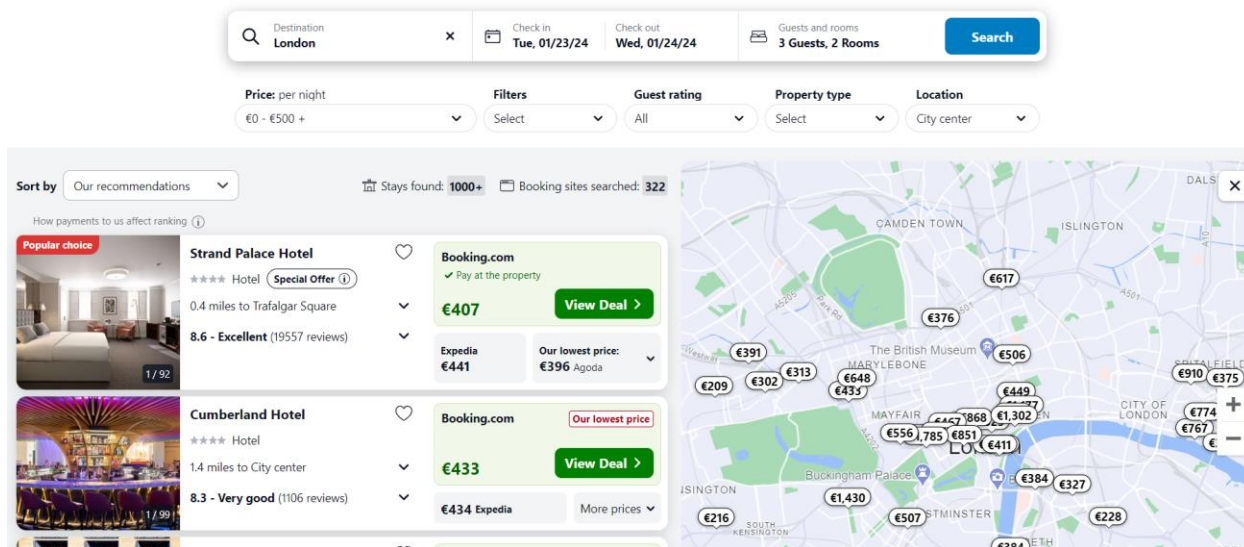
Destination
London
×
Check in
Tue, 01/23/24
Check out
Wed, 01/24/24
Guests and rooms
3 Guests, 2 Rooms
Search

Price: per night
€0 - €500 +
Filters
Select
Guest rating
All
Property type
Select
Location
City center

Sort by
Our recommendations
Stays found: 1000+
Booking sites searched: 322
How payments to us affect ranking

Popular choice
1/92
Strand Palace Hotel
★★★★ Hotel
Special Offer
0.4 miles to Trafalgar Square
8.6 - Excellent (19557 reviews)
Booking.com
✔ Pay at the property
€407
View Deal >
Expedia
€441
Our lowest price:
€396 Agoda

1/99
Cumberland Hotel
★★★★ Hotel
1.4 miles to City center
8.3 - Very good (1106 reviews)
Booking.com
Our lowest price
€433
View Deal >
€434 Expedia
More prices

CAMDEN TOWN
ISLINGTON
DALS
×
€617
€376
The British Museum
€506
€391
€313
€648
€302
€209
MARYLEBONE
€433
€449
€910
€375
CITY OF LONDON
MAYFAIR
€868
€1,302
€774
€556
€785
€851
€411
€767
Buckingham Palace
€384
€327
€1,430
SINGTON
€216
SOUTH KENSINGTON
€507
STMINSTER
€228
€384
+
−